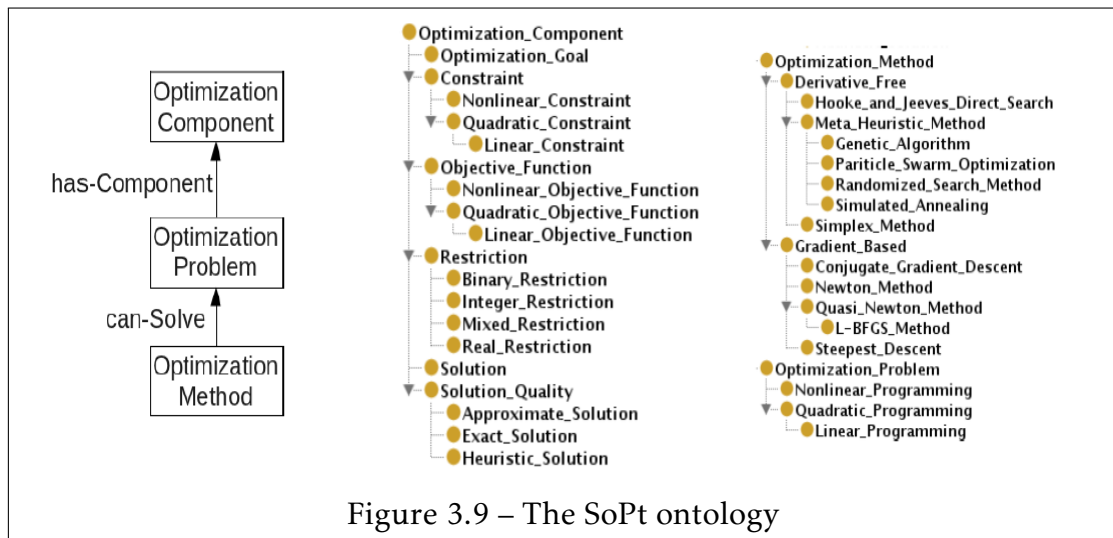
Optimization Component

has-Component

Optimization Problem

can-Solve

Optimization Method

Optimization_Component
Optimization_Goal
Constraint
Nonlinear_Constraint
Quadratic_Constraint
Linear_Constraint
Objective_Function
Nonlinear_Objective_Function
Quadratic_Objective_Function
Linear_Objective_Function
Restriction
Binary_Restriction
Integer_Restriction
Mixed_Restriction
Real_Restriction
Solution
Solution_Quality
Approximate_Solution
Exact_Solution
Heuristic_Solution

Optimization_Method
Derivative_Free
Hooke_and_Jeeves_Direct_Search
Meta_Heuristic_Method
Genetic_Algorithm
Pariticle_Swarm_Optimization
Randomized_Search_Method
Simulated_Annealing
Simplex_Method
Gradient_Based
Conjugate_Gradient_Descent
Newton_Method
Quasi_Newton_Method
L-BFGS_Method
Steepest_Descent
Optimization_Problem
Nonlinear_Programming
Quadratic_Programming
Linear_Programming

Figure 3.9 – The SoPt ontology